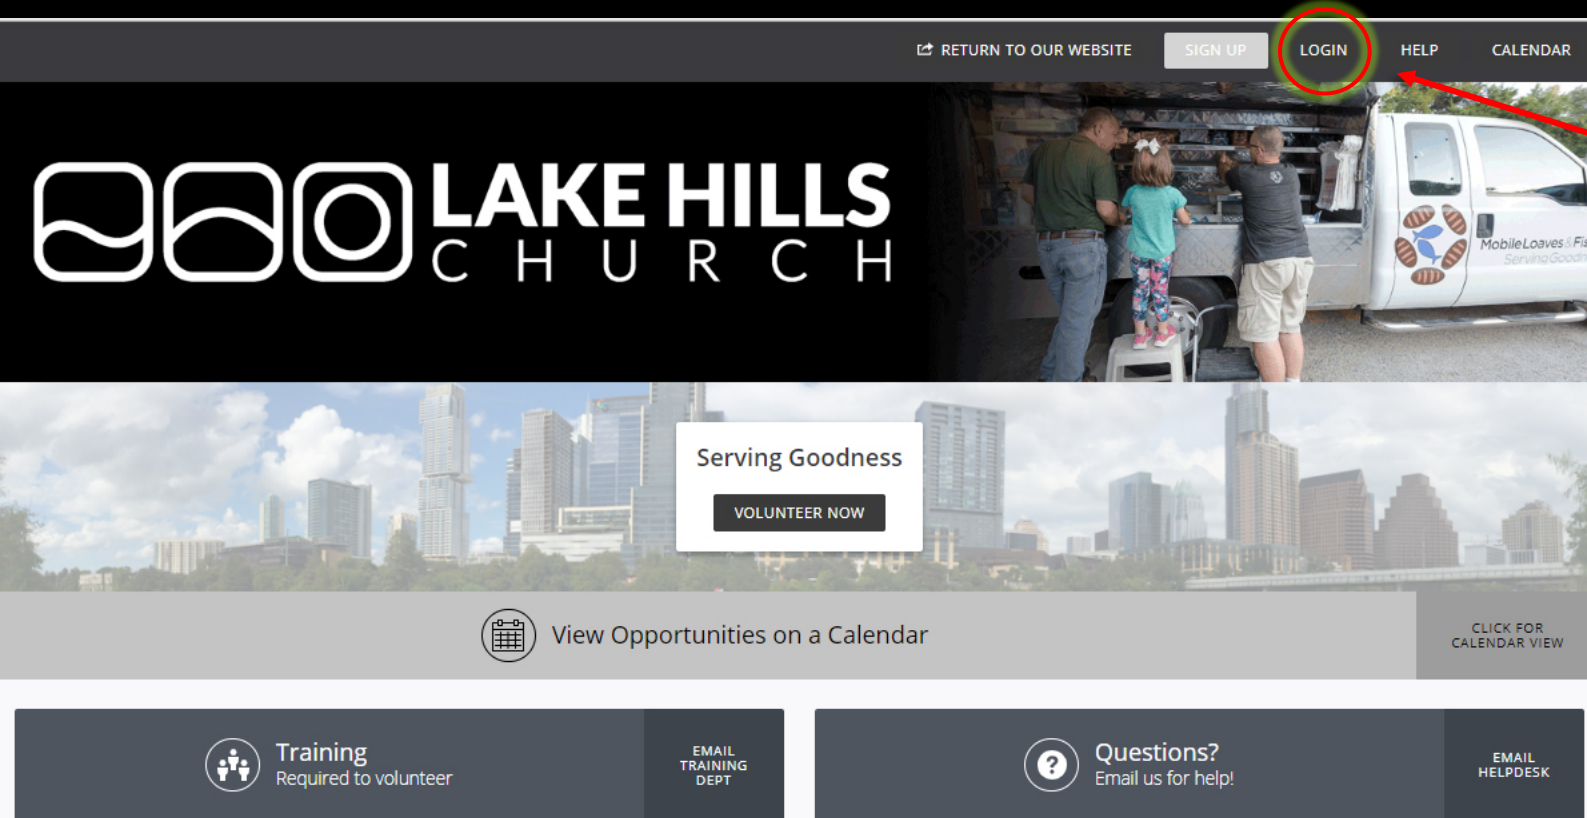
RETURN TO OUR WEBSITE SIGN UP LOGIN HELP CALENDAR

LAKE HILLS CHURCH

MobileLoaves&Fis
ServingGood

Serving Goodness
VOLUNTEER NOW

View Opportunities on a Calendar
CLICK FOR CALENDAR VIEW

Training
Required to volunteer
EMAIL TRAINING DEPT

Questions?
Email us for help!
EMAIL HELPDESK